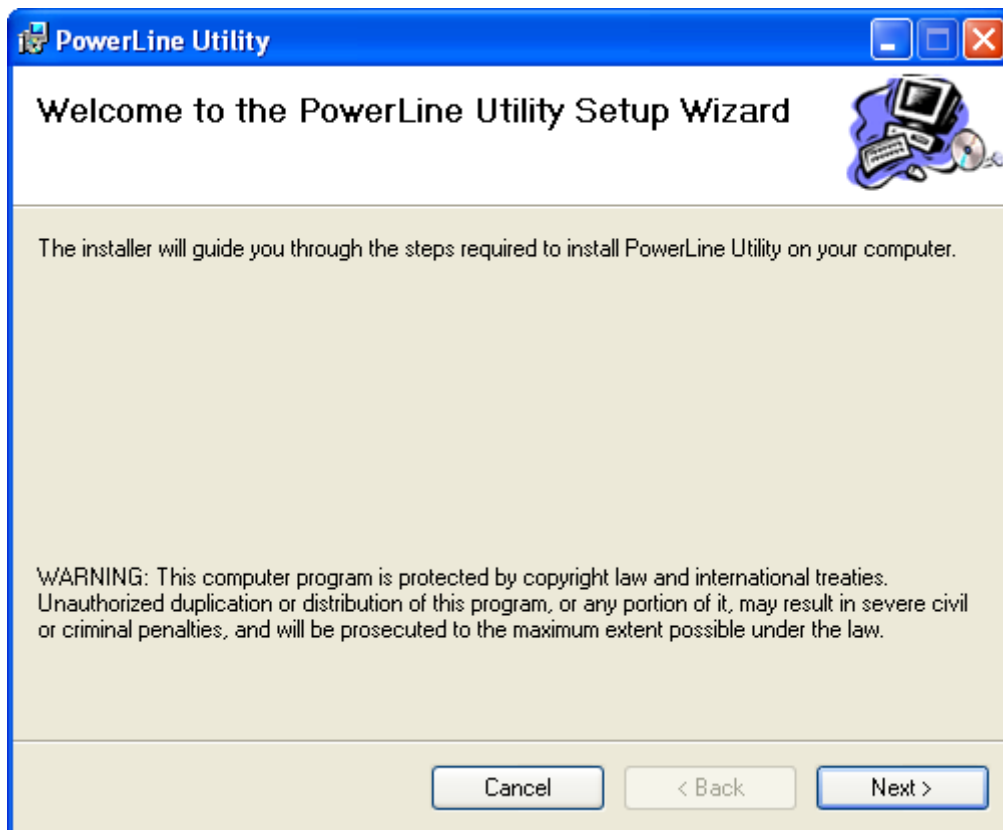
PowerLine Utility

Welcome to the PowerLine Utility Setup Wizard

The installer will guide you through the steps required to install PowerLine Utility on your computer.

WARNING: This computer program is protected by copyright law and international treaties. Unauthorized duplication or distribution of this program, or any portion of it, may result in severe civil or criminal penalties, and will be prosecuted to the maximum extent possible under the law.

Cancel
< Back
Next >